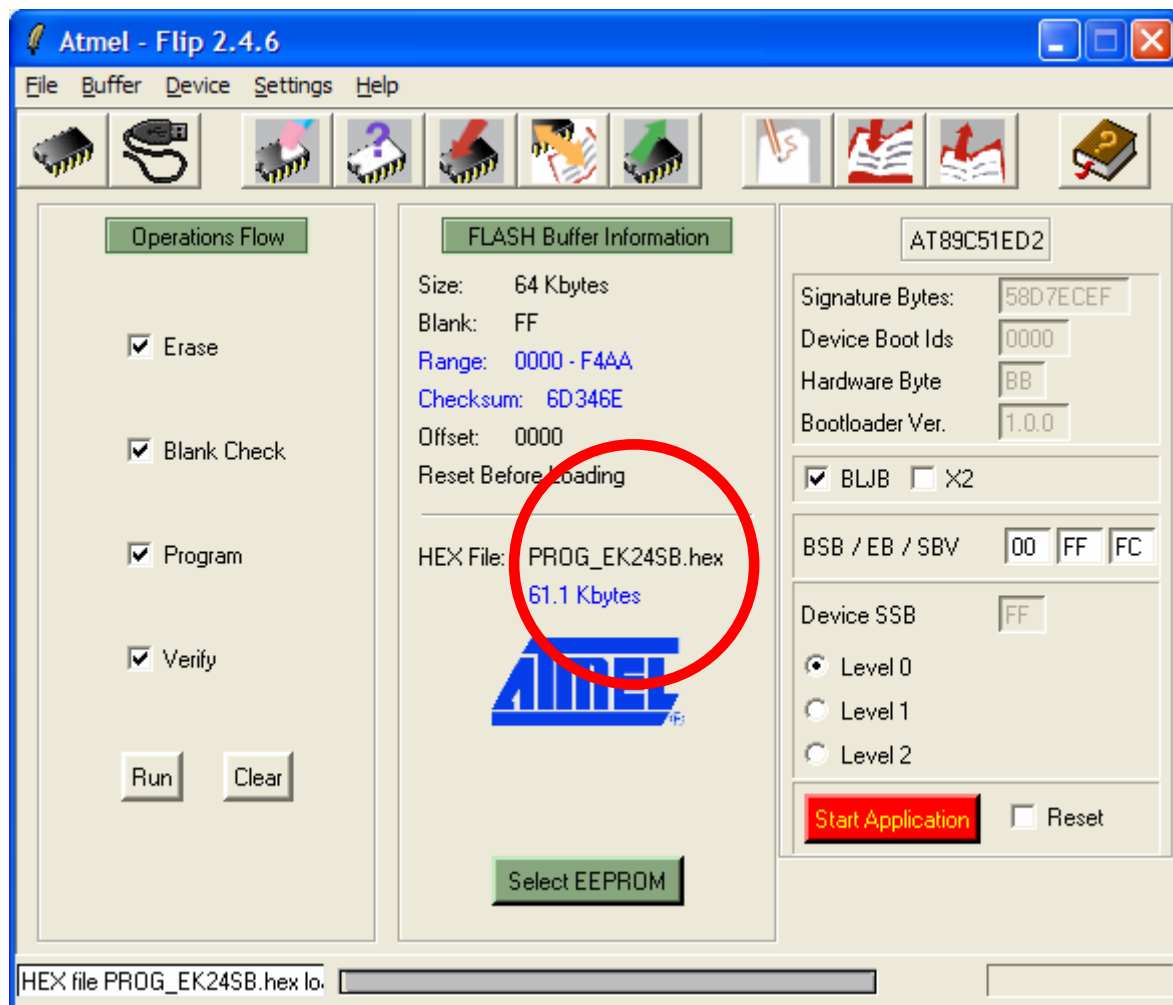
Atmel - Flip 2.4.6

File Buffer Device Settings Help

Operations Flow

Erase

Blank Check

Program

Verify

Run Clear

FLASH Buffer Information

Size: 64 Kbytes
Blank: FF
Range: 0000 - F4AA
Checksum: 6D346E
Offset: 0000
Reset Before Loading

HEX File: PROG_EK24SB.hex
61.1 Kbytes

ATMEL

Select EEPROM

AT89C51ED2

Signature Bytes: 58D7ECEF
Device Boot Ids 0000
Hardware Byte BB
Bootloader Ver. 1.0.0

BLJB X2

BSB / EB / SBV 00 FF FC

Device SSB FF

Level 0
Level 1
Level 2

Start Application Reset

HEX file PROG_EK24SB.hex lo